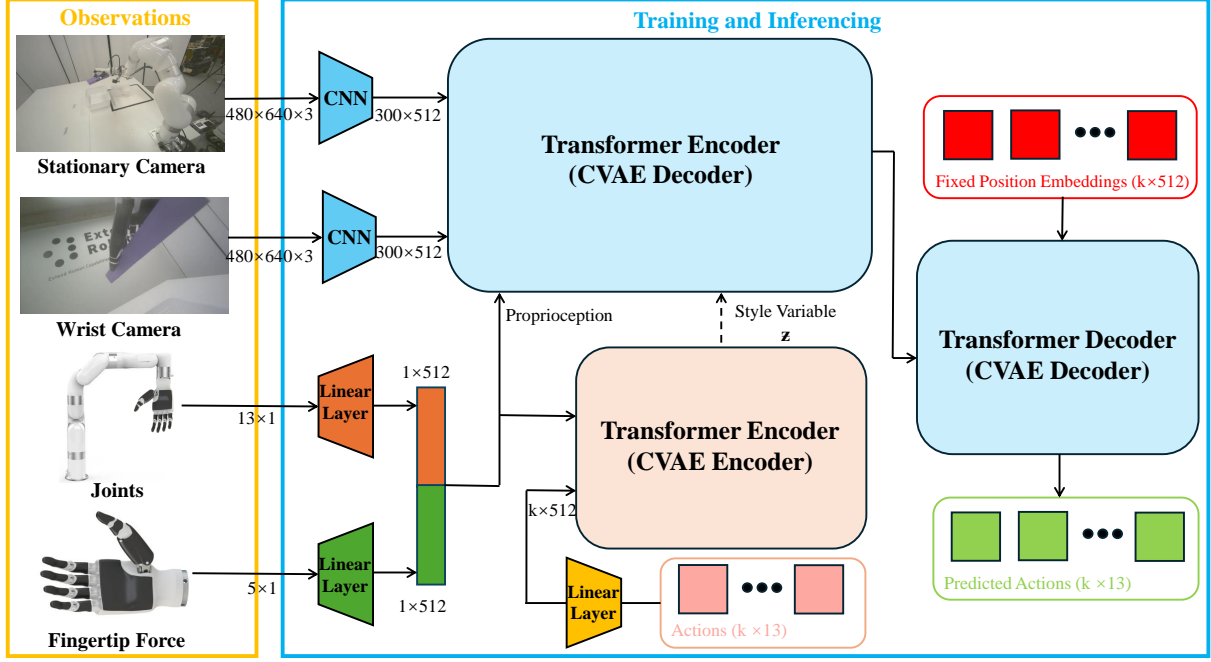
Observations

Stationary Camera

Wrist Camera

Joints

Fingertip Force

Training and Inferencing

480×640×3

CNN

300×512

480×640×3

CNN

300×512

Transformer Encoder
(CVAE Decoder)

Proprioception

Style Variable
z

13×1

Linear Layer

1×512

5×1

Linear Layer

1×512

Transformer Encoder
(CVAE Encoder)

k×512

Linear Layer

Actions (k ×13)

Fixed Position Embeddings (k×512)

Transformer Decoder
(CVAE Decoder)

Predicted Actions (k ×13)